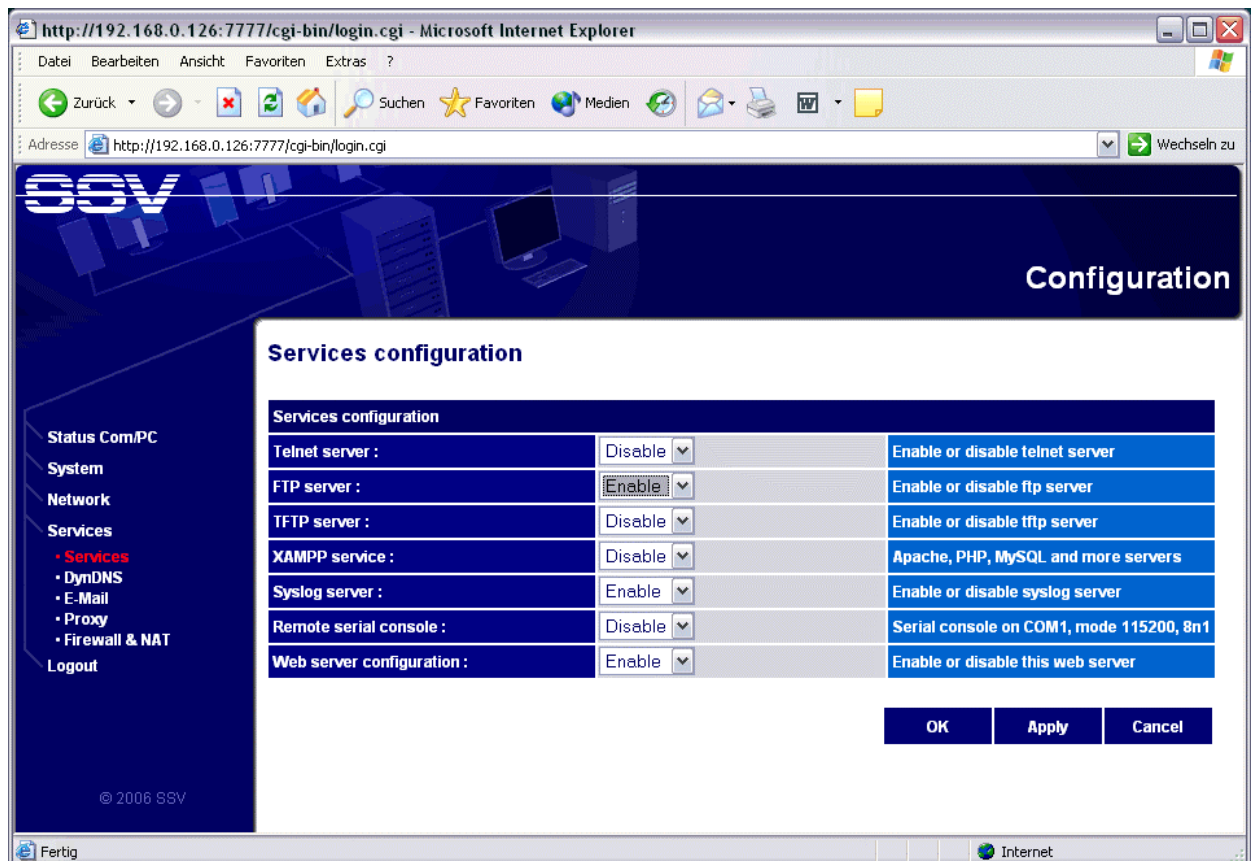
http://192.168.0.126:7777/cgi-bin/login.cgi - Microsoft Internet Explorer

Datei Bearbeiten Ansicht Favoriten Extras ?

Zurück Suchen Favoriten Medien

Adresse http://192.168.0.126:7777/cgi-bin/login.cgi Wechseln zu

SSV

Configuration

Status Com/PC
System
Network
Services
• Services
• DynDNS
• E-Mail
• Proxy
• Firewall & NAT
Logout

© 2006 SSV

Services configuration

| Services configuration | | |
|---|---|---|
| Telnet server : | Disable | Enable or disable telnet server |
| FTP server : | Enable | Enable or disable ftp server |
| TFTP server : | Disable | Enable or disable tftp server |
| XAMPP service : | Disable | Apache, PHP, MySQL and more servers |
| Syslog server : | Enable | Enable or disable syslog server |
| Remote serial console : | Disable | Serial console on COM1, mode 115200, 8n1 |
| Web server configuration : | Enable | Enable or disable this web server |

OK Apply Cancel

Fertig Internet